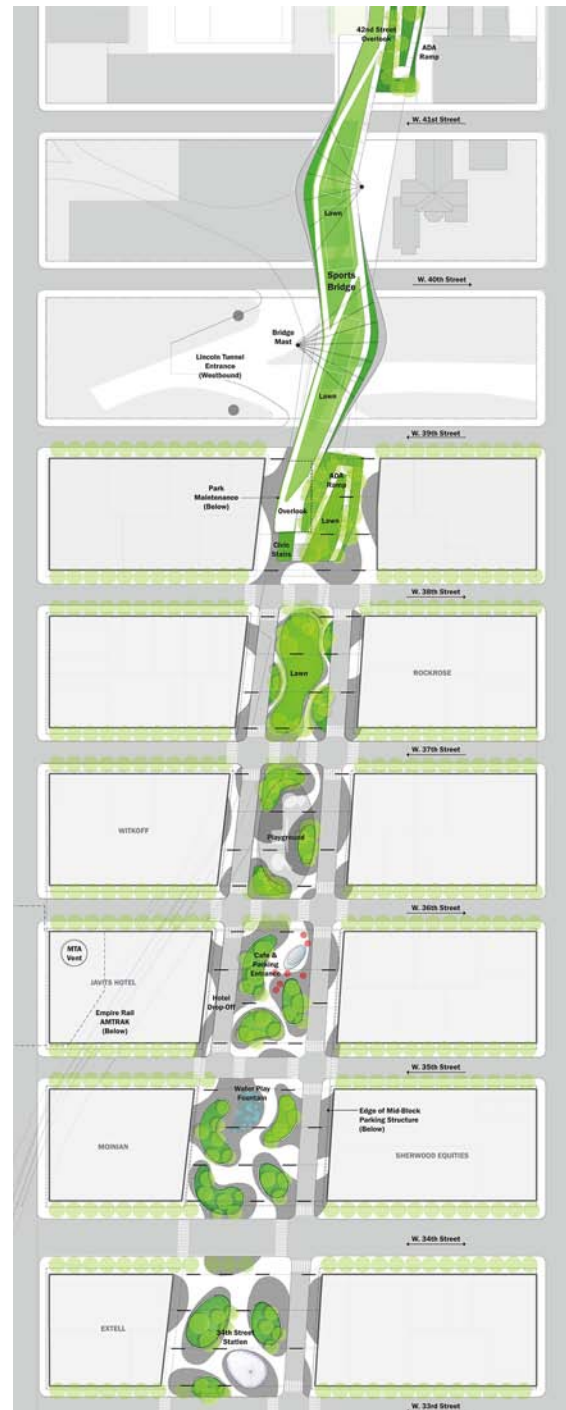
42nd Street Overlook

ADA Ramp

W. 41st Street

Lawn

Sports Bridge

W. 40th Street

Bridge Mast

Lincoln Tunnel Entrance (Westbound)

Lawn

W. 39th Street

Park Maintenance (Below)

ADA Ramp

Overlook

Lawn

Civic Stairs

W. 38th Street

Lawn

ROCKROSE

W. 37th Street

WITKOFF

Playground

W. 36th Street

MTA Vent

JAVITS HOTEL

Empire Rail AMTRAK (Below)

Cafe & Parking Entrance

Hotel Drop-Off

W. 35th Street

Water Play Fountain

Edge of Mid-Block Parking Structure (Below)

MOINIAN

SHERWOOD EQUITIES

W. 34th Street

EXTELL

34th Street Station

W. 33rd Street